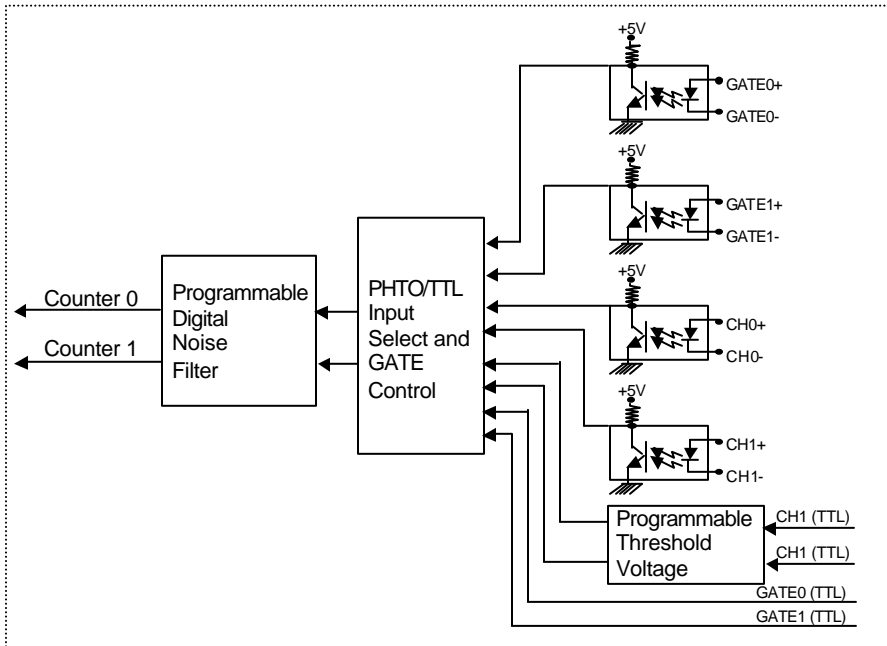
+5V
GATE0+
GATE0-
+5V
GATE1+
GATE1-
+5V
CH0+
CH0-
+5V
CH1+
CH1-
Counter 0
Counter 1
Programmable Digital Noise Filter
PHTO/TTL Input Select and GATE Control
Programmable Threshold Voltage
CH1 (TTL)
CH1 (TTL)
GATE0 (TTL)
GATE1 (TTL)